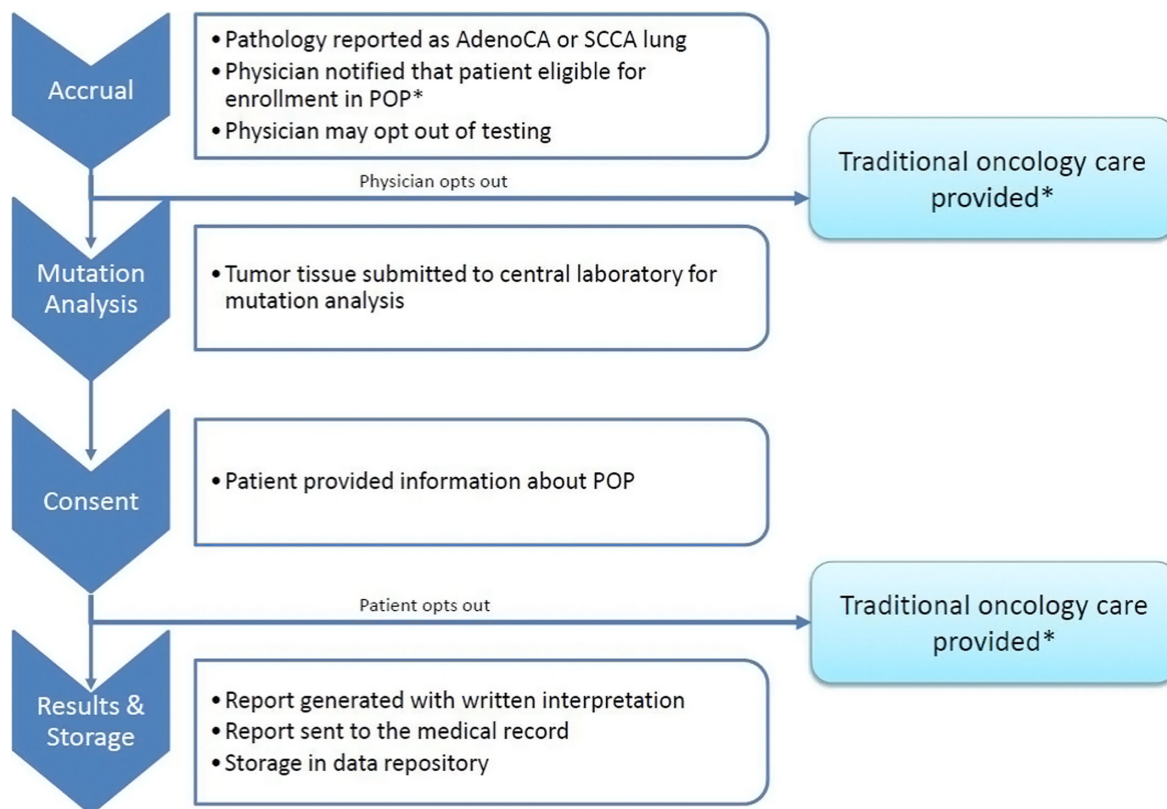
Accrual

• Pathology reported as AdenoCA or SCCA lung
• Physician notified that patient eligible for enrollment in POP*
• Physician may opt out of testing

Physician opts out

Traditional oncology care provided*

Mutation Analysis

• Tumor tissue submitted to central laboratory for mutation analysis

Consent

• Patient provided information about POP

Patient opts out

Traditional oncology care provided*

Results & Storage

• Report generated with written interpretation
• Report sent to the medical record
• Storage in data repository